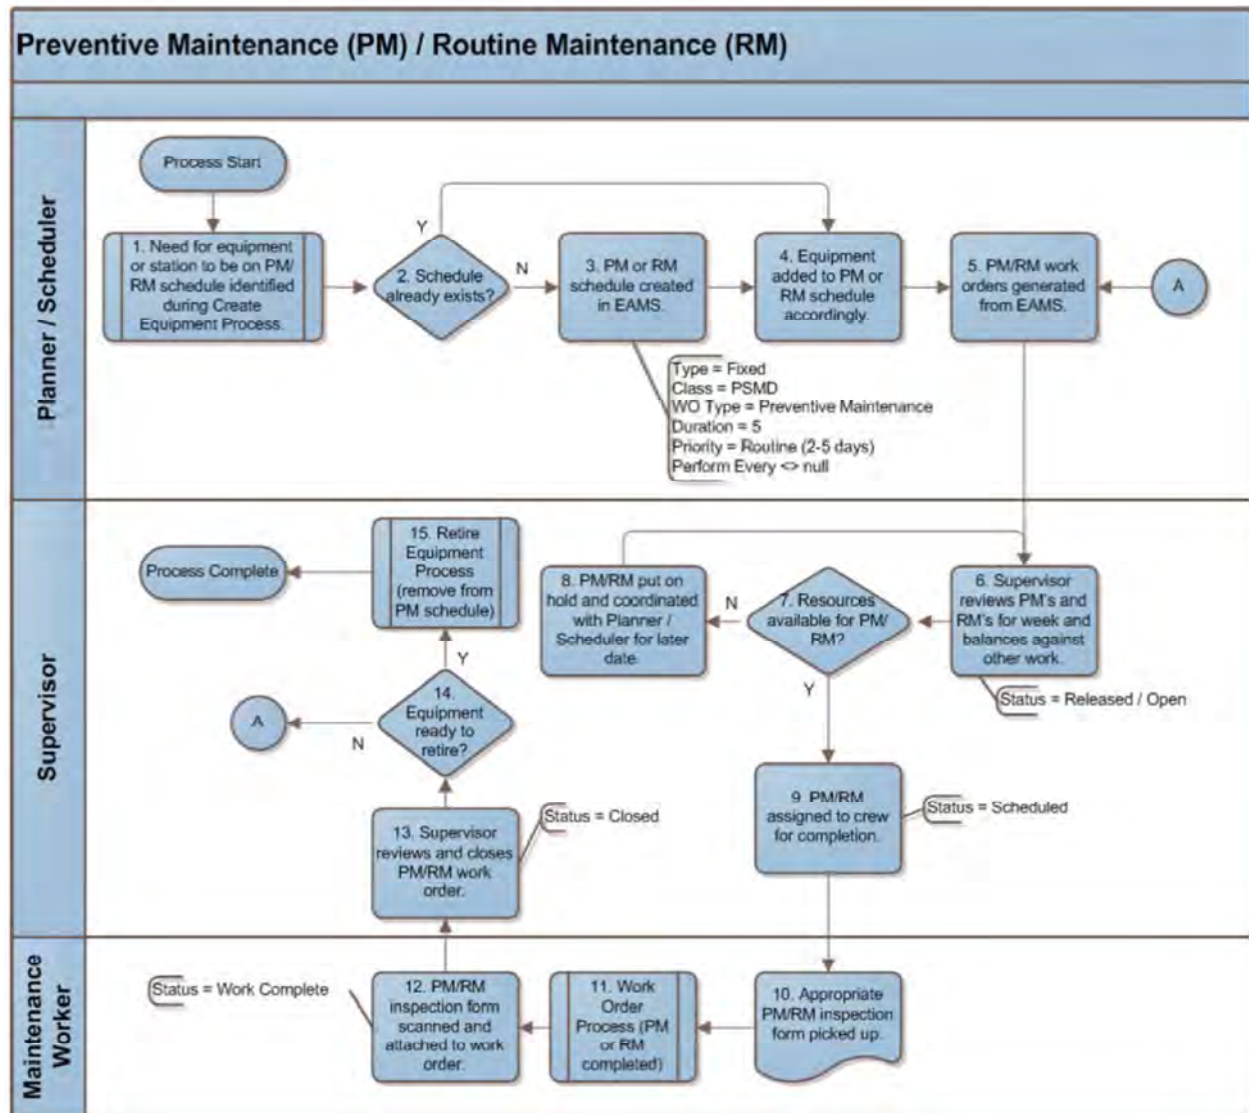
Preventive Maintenance (PM) / Routine Maintenance (RM)

Planner / Scheduler

Process Start

1. Need for equipment or station to be on PM/ RM schedule identified during Create Equipment Process.

2. Schedule already exists?

Y

N

3. PM or RM schedule created in EAMS.

4. Equipment added to PM or RM schedule accordingly.

5. PM/RM work orders generated from EAMS.

A

Type = Fixed
Class = PSMD
WO Type = Preventive Maintenance
Duration = 5
Priority = Routine (2-5 days)
Perform Every <> null

Supervisor

Process Complete

15. Retire Equipment Process (remove from PM schedule)

8. PM/RM put on hold and coordinated with Planner / Scheduler for later date.

N

7. Resources available for PM/ RM?

6. Supervisor reviews PM's and RM's for week and balances against other work.

Status = Released / Open

Y

Y

A

N

14. Equipment ready to retire?

9. PM/RM assigned to crew for completion.

Status = Scheduled

Status = Closed

13. Supervisor reviews and closes PM/RM work order.

Maintenance Worker

Status = Work Complete

12. PM/RM inspection form scanned and attached to work order.

11. Work Order Process (PM or RM completed)

10. Appropriate PM/RM inspection form picked up.